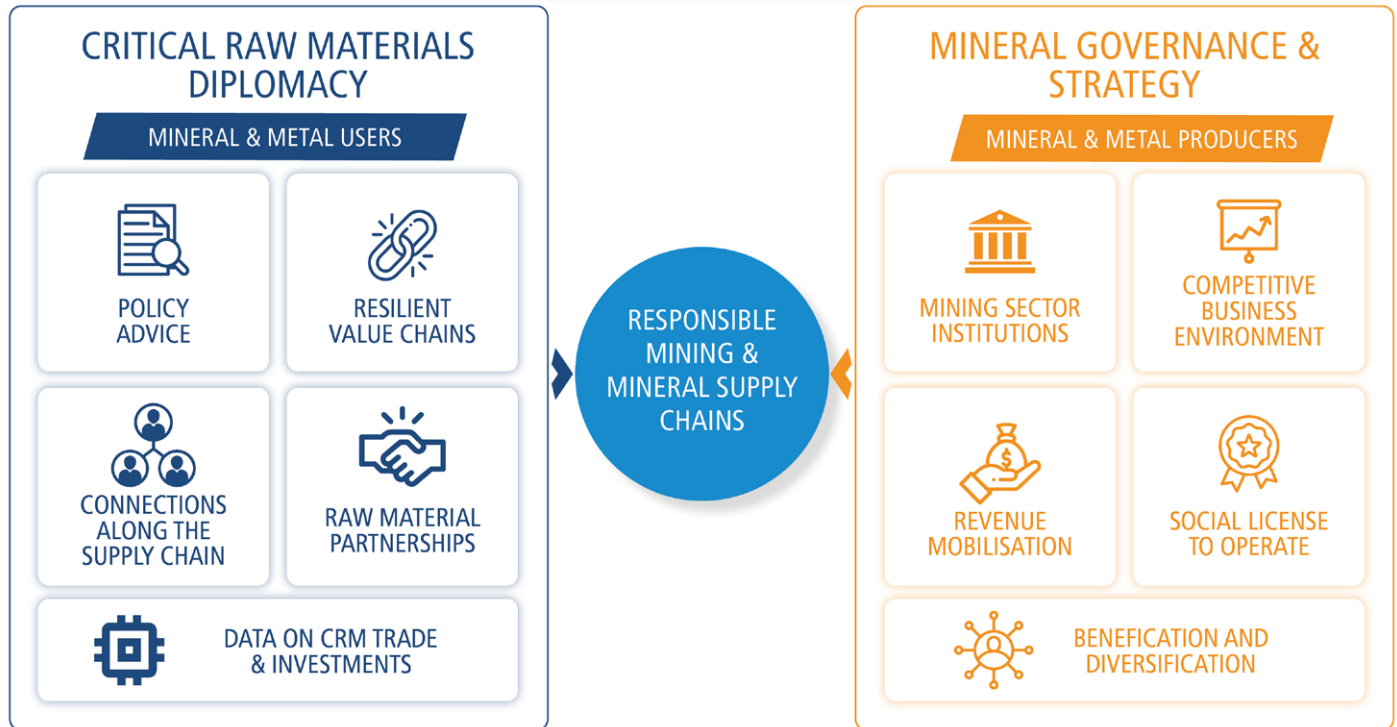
CRITICAL RAW MATERIALS DIPLOMACY

MINERAL & METAL USERS

POLICY ADVICE

RESILIENT VALUE CHAINS

CONNECTIONS ALONG THE SUPPLY CHAIN

RAW MATERIAL PARTNERSHIPS

DATA ON CRM TRADE & INVESTMENTS

RESPONSIBLE MINING & MINERAL SUPPLY CHAINS

MINERAL GOVERNANCE & STRATEGY

MINERAL & METAL PRODUCERS

MINING SECTOR INSTITUTIONS

COMPETITIVE BUSINESS ENVIRONMENT

REVENUE MOBILISATION

SOCIAL LICENSE TO OPERATE

BENEFICATION AND DIVERSIFICATION